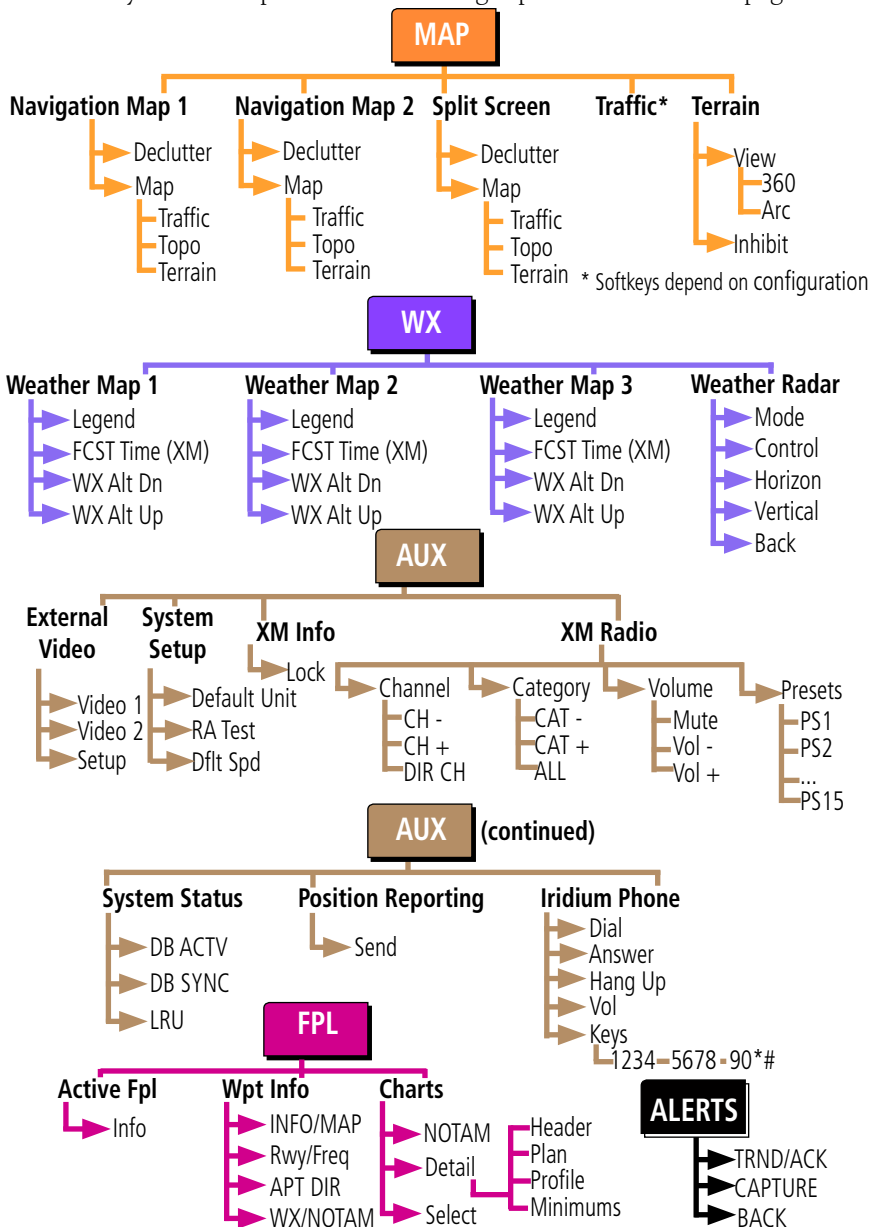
MAP

Navigation Map 1
Declutter
Map
Traffic
Topo
Terrain

Navigation Map 2
Declutter
Map
Traffic
Topo
Terrain

Split Screen
Declutter
Map
Traffic
Topo
Terrain

Traffic*

Terrain
View
360
Arc
Inhibit

* Softkeys depend on configuration

WX

Weather Map 1
Legend
FCST Time (XM)
WX Alt Dn
WX Alt Up

Weather Map 2
Legend
FCST Time (XM)
WX Alt Dn
WX Alt Up

Weather Map 3
Legend
FCST Time (XM)
WX Alt Dn
WX Alt Up

Weather Radar
Mode
Control
Horizon
Vertical
Back

AUX

External Video
Video 1
Video 2
Setup

System Setup
Default Unit
RA Test
Dflt Spd

XM Info
Lock

XM Radio
Channel
CH -
CH +
DIR CH
Category
CAT -
CAT +
ALL
Volume
Mute
Vol -
Vol +
Presets
PS1
PS2
...
PS15

AUX (continued)

System Status
DB ACTV
DB SYNC
LRU

Position Reporting
Send

Iridium Phone
Dial
Answer
Hang Up
Vol
Keys
1234 5678 90*#

FPL

Active Fpl
Info

Wpt Info
INFO/MAP
Rwy/Freq
APT DIR
WX/NOTAM

Charts
NOTAM
Detail
Header
Plan
Profile
Minimums
Select

ALERTS
TRND/ACK
CAPTURE
BACK